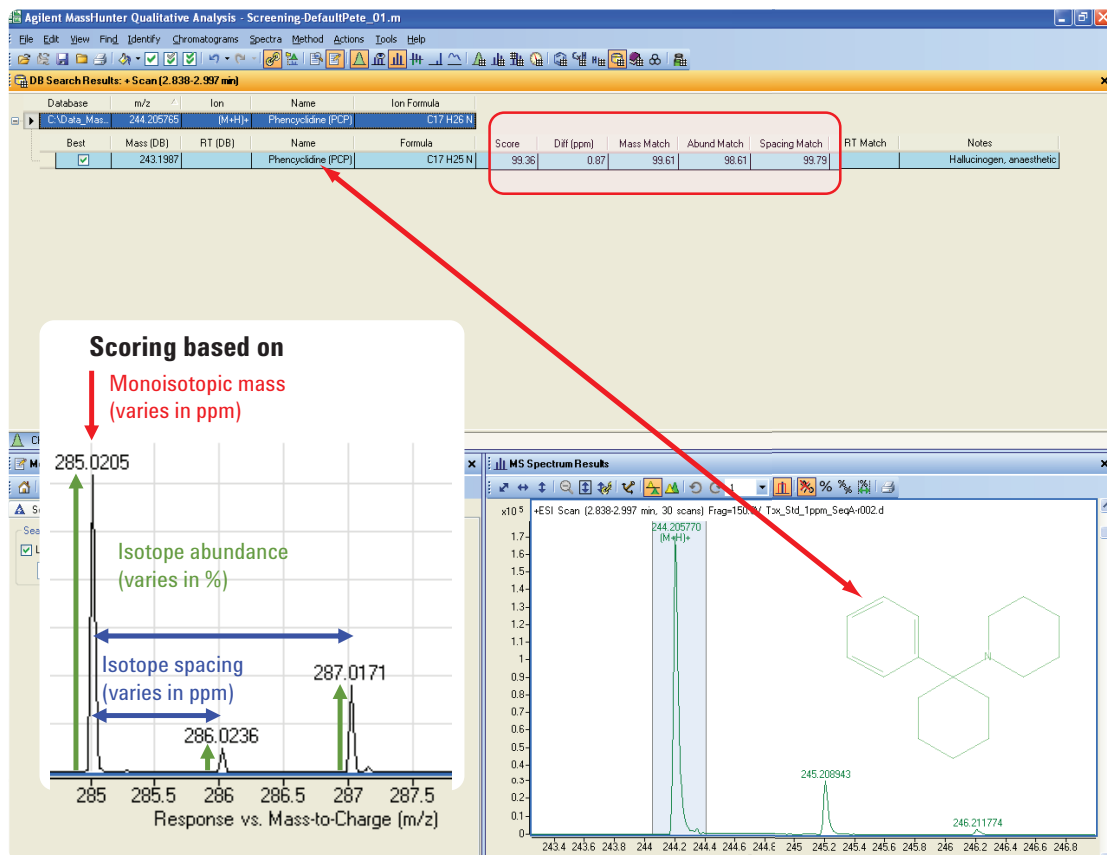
Agilent MassHunter Qualitative Analysis - Screening-DefaultPete_01.m

File Edit View Find Identify Chromatograms Spectra Method Actions Tools Help

DB Search Results: + Scan (2.838-2.997 min)

| Database | m/z | Ion | Name | Ion Formula |
|---|---|---|---|---|
| C:\Data_Mas... | 244.205765 | (M+H)+ | Phencyclidine (PCP) | C17 H26 N |

| Best | Mass (DB) | RT (DB) | Name | Formula | Score | Diff (ppm) | Mass Match | Abund Match | Spacing Match | RT Match | Notes |
|---|---|---|---|---|---|---|---|---|---|---|---|
| ☑ | 243.1987 | | Phencyclidine (PCP) | C17 H25 N | 99.36 | 0.87 | 99.61 | 98.61 | 99.79 | | Hallucinogen, anaesthetic |

Scoring based on

Monoisotopic mass (varies in ppm)

285.0205

Isotope abundance (varies in %)

Isotope spacing (varies in ppm)

287.0171

286.0236

285 285.5 286 286.5 287 287.5

Response vs. Mass-to-Charge (m/z)

MS Spectrum Results

x10^5 +ESI Scan (2.838-2.997 min, 30 scans) Frag=150.0V Tox_Std_1ppm_SeqA-r002.d

244.205770
(M+H)+

245.208943

246.211774

1.7 1.6 1.5 1.4 1.3 1.2 1.1 1 0.9 0.8 0.7 0.6 0.5 0.4 0.3 0.2 0.1 0

243.4 243.6 243.8 244 244.2 244.4 244.6 244.8 245 245.2 245.4 245.6 245.8 246 246.2 246.4 246.6 246.8

N